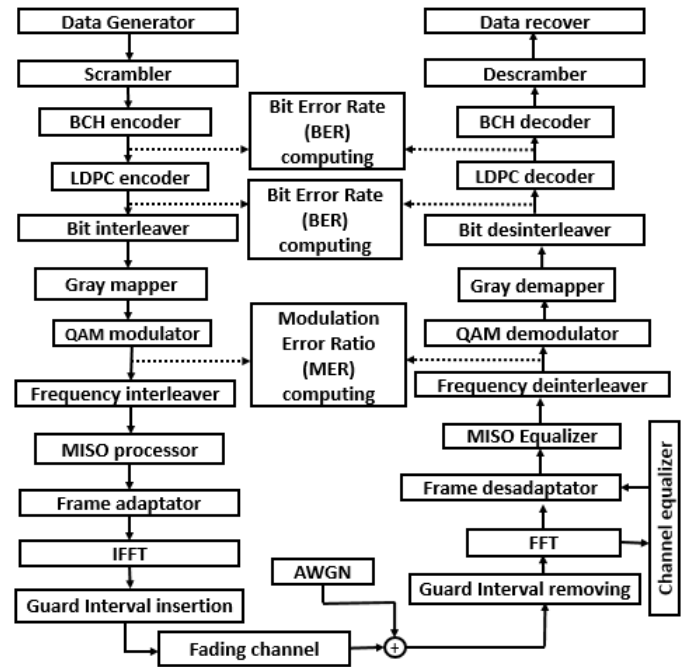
Data Generator

Scrambler

BCH encoder

LDPC encoder

Bit interleaver

Gray mapper

QAM modulator

Frequency interleaver

MISO processor

Frame adaptator

IFFT

Guard Interval insertion

Fading channel

AWGN

$+$

Bit Error Rate (BER) computing

Bit Error Rate (BER) computing

Modulation Error Ratio (MER) computing

Data recover

Descramber

BCH decoder

LDPC decoder

Bit desinterleaver

Gray demapper

QAM demodulator

Frequency deinterleaver

MISO Equalizer

Frame desadaptator

FFT

Guard Interval removing

Channel equalizer